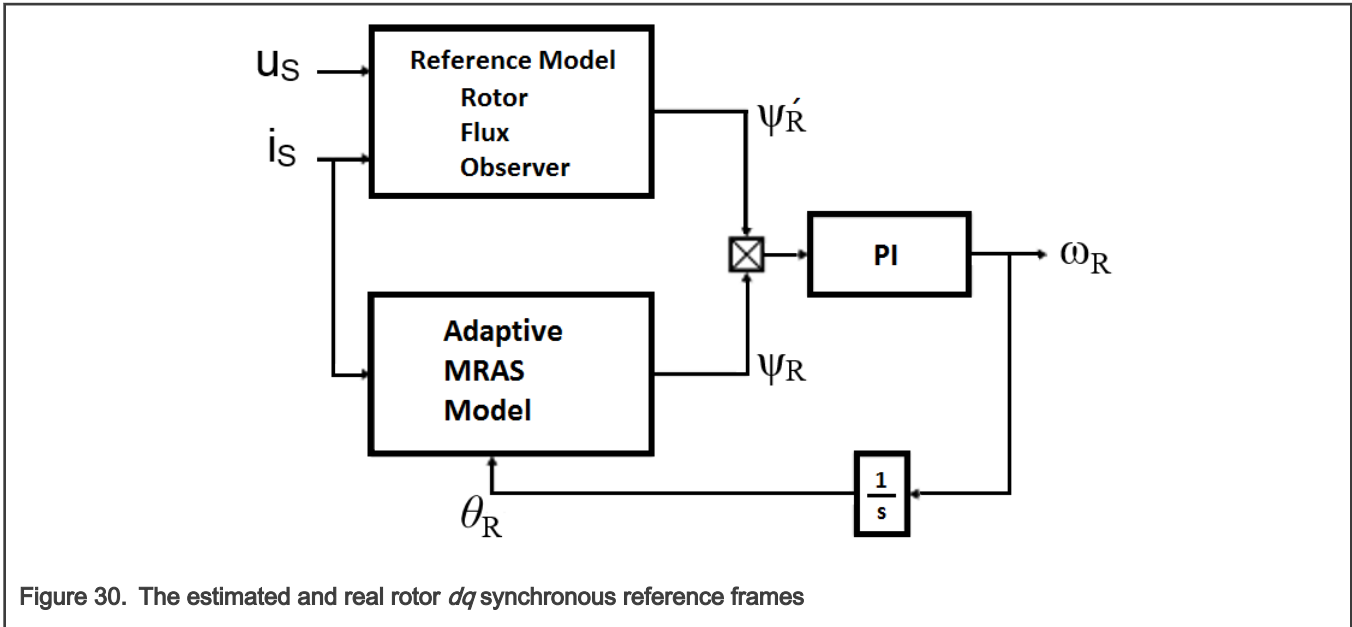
$u_S$

$i_S$

Reference Model
Rotor
Flux
Observer

$\psi_R'$

PI

$\omega_R$

Adaptive
MRAS
Model

$\psi_R$

$\frac{1}{s}$

$\theta_R$

Figure 30. The estimated and real rotor *dq* synchronous reference frames